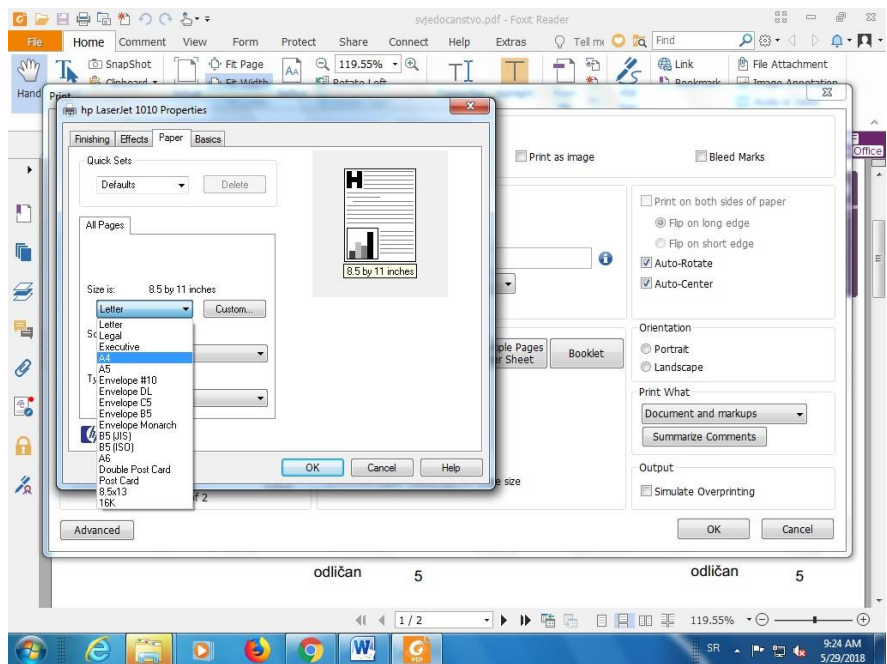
svjedocanstvo.pdf - Foxit Reader

File Home Comment View Form Protect Share Connect Help Extras Tell me Find

Hand SnapShot Clipboard Fit Page Fit Width 119.55% Rotate Left Link Bookmark File Attachment Image Annotation

Print

hp LaserJet 1010 Properties

Finishing Effects Paper Basics

Quick Sets

Defaults Delete

All Pages

Size is: 8.5 by 11 inches

Letter Custom...

Letter
Legal
Executive
A4
A5
Envelope #10
Envelope DL
Envelope C5
Envelope B5
Envelope Monarch
B5 (JIS)
B5 (ISO)
A6
Double Post Card
Post Card
8.5x13
16K

Sc

Ty

8.5 by 11 inches

OK Cancel Help

Print as image Bleed Marks

Print on both sides of paper
Flip on long edge
Flip on short edge
Auto-Rotate
Auto-Center

ple Pages r Sheet Booklet

Orientation
Portrait
Landscape

Print What
Document and markups
Summarize Comments

e size

f 2

Output
Simulate Overprinting

Advanced OK Cancel

Office

odličan 5 odličan 5

1 / 2 119.55%

SR 9:24 AM 5/29/2018